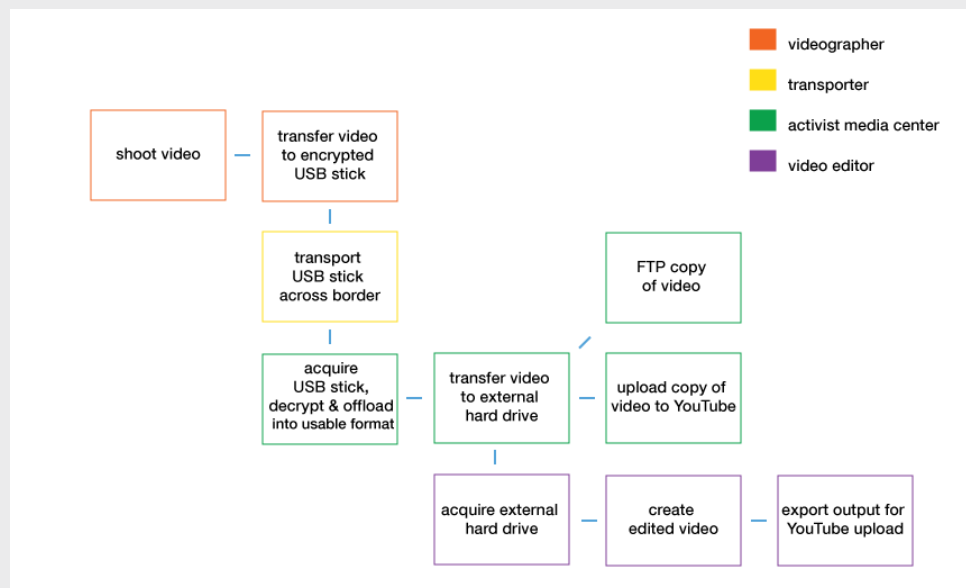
videographer

transporter

activist media center

video editor

shoot video

transfer video to encrypted USB stick

transport USB stick across border

acquire USB stick, decrypt & offload into usable format

transfer video to external hard drive

FTP copy of video

upload copy of video to YouTube

acquire external hard drive

create edited video

export output for YouTube upload